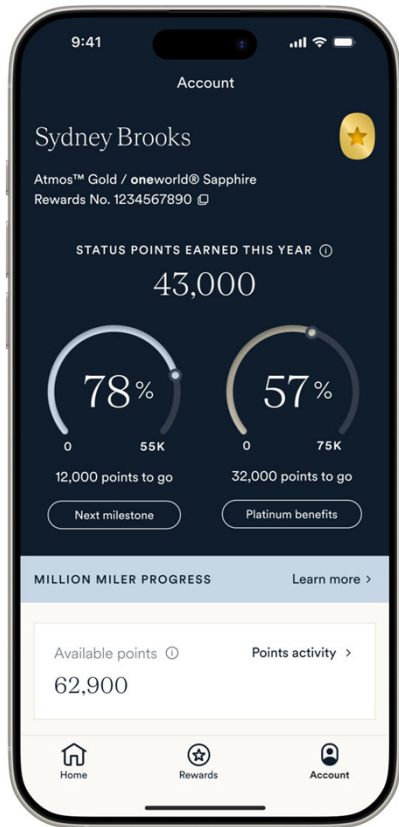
9:41

Account

Sydney Brooks

Atmos™ Gold / oneworld® Sapphire
Rewards No. 1234567890

STATUS POINTS EARNED THIS YEAR

43,000

78%

0 55K

12,000 points to go

Next milestone

57%

0 75K

32,000 points to go

Platinum benefits

MILLION MILER PROGRESS

Learn more >

Available points

62,900

Points activity >

Home

Rewards

Account